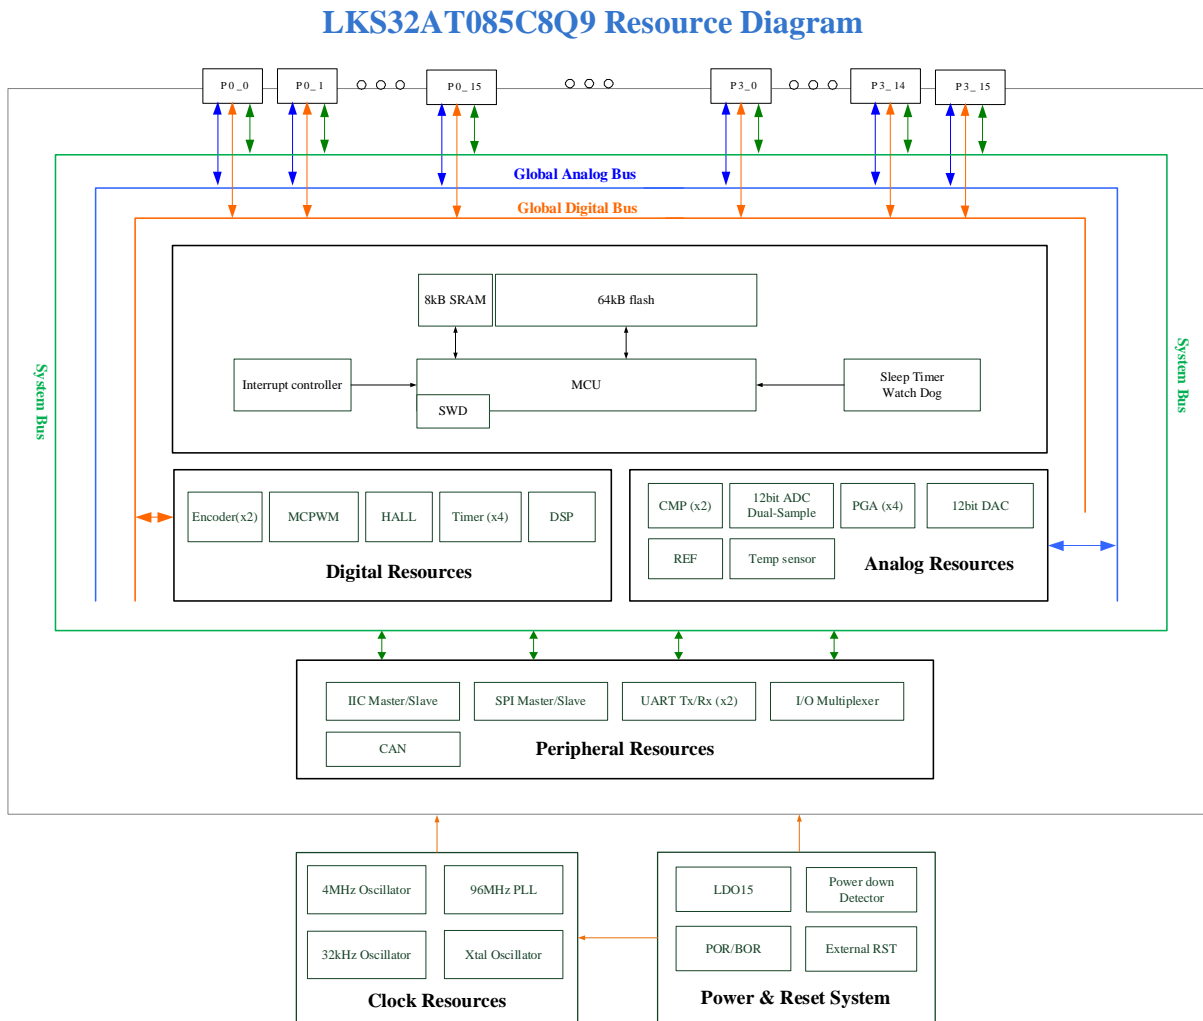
LKS32AT085C8Q9 Resource Diagram

P0_0
P0_1
P0_15
P3_0
P3_14
P3_15

Global Analog Bus
Global Digital Bus

System Bus
System Bus

8kB SRAM
64kB flash
Interrupt controller
MCU
SWD
Sleep Timer
Watch Dog

Encoder(x2)
MCPWM
HALL
Timer (x4)
DSP
Digital Resources

CMP (x2)
12bit ADC
Dual-Sample
PGA (x4)
12bit DAC
REF
Temp sensor
Analog Resources

IIC Master/Slave
SPI Master/Slave
UART Tx/Rx (x2)
I/O Multiplexer
CAN
Peripheral Resources

4MHz Oscillator
96MHz PLL
32kHz Oscillator
Xtal Oscillator
Clock Resources

LDO15
Power down
Detector
POR/BOR
External RST
Power & Reset System